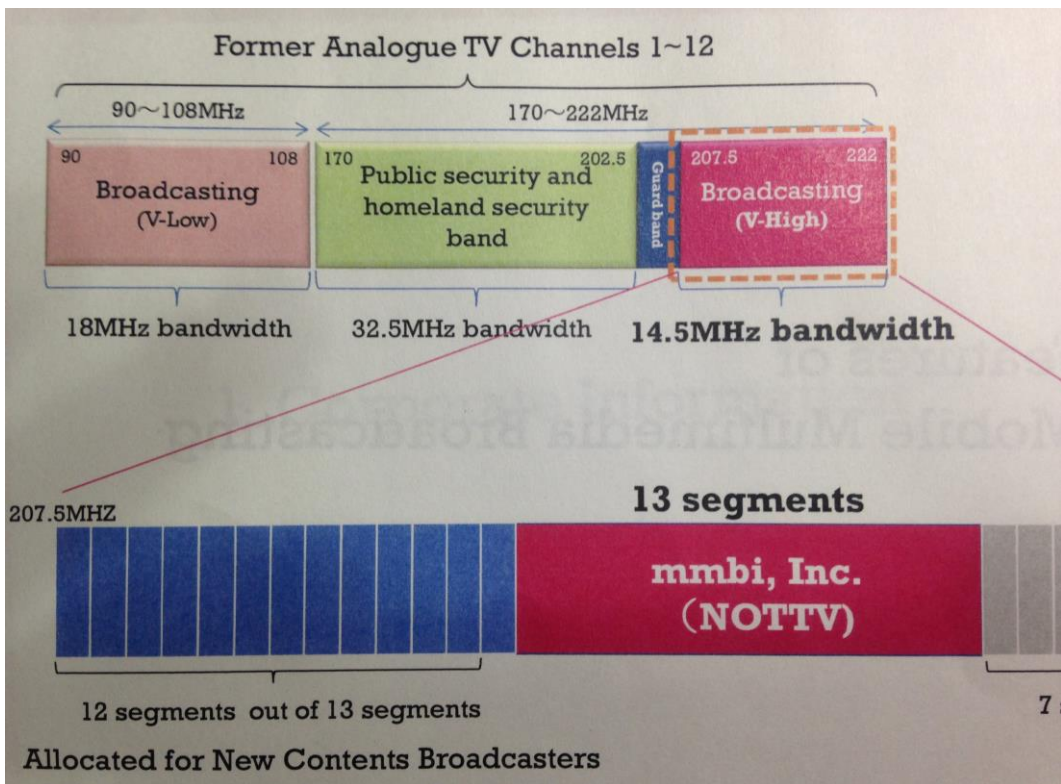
Former Analogue TV Channels 1~12

90~108MHz

170~222MHz

90

108

Broadcasting (V-Low)

170

202.5

Public security and homeland security band

Guard band

207.5

222

Broadcasting (V-High)

18MHz bandwidth

32.5MHz bandwidth

14.5MHz bandwidth

Features of Mobile Multimedia Broadcasting

207.5MHZ

13 segments

mmbi, Inc. (NOTTV)

12 segments out of 13 segments

7 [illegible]

Allocated for New Contents Broadcasters